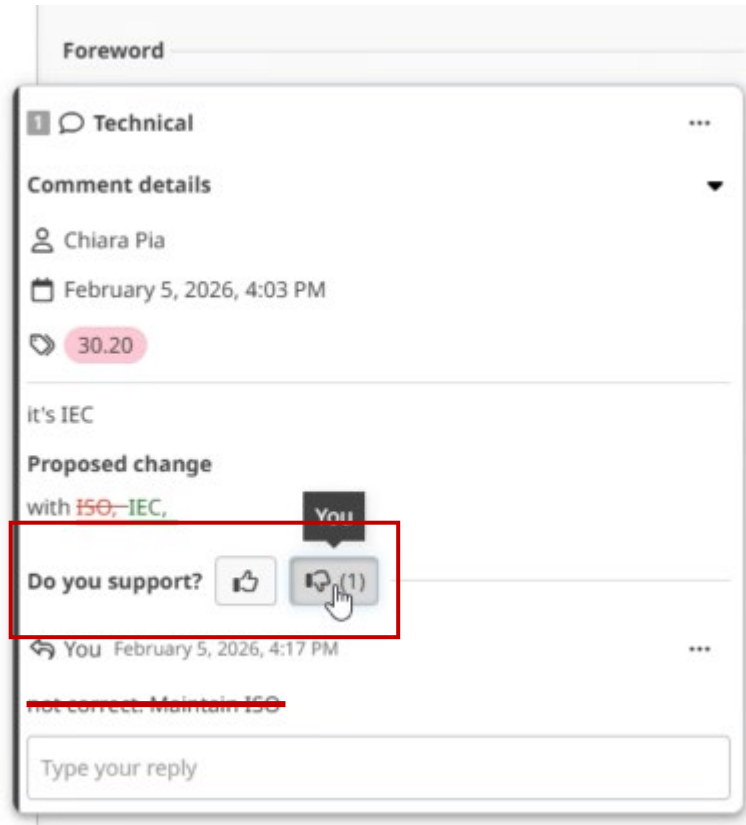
Foreword

1 Technical

...

Comment details

Chiara Pia

February 5, 2026, 4:03 PM

30.20

it's IEC

Proposed change

with ~~ISO,~~ IEC,

You

Do you support? (1)

You February 5, 2026, 4:17 PM

...

~~not correct. Maintain ISO~~

Type your reply